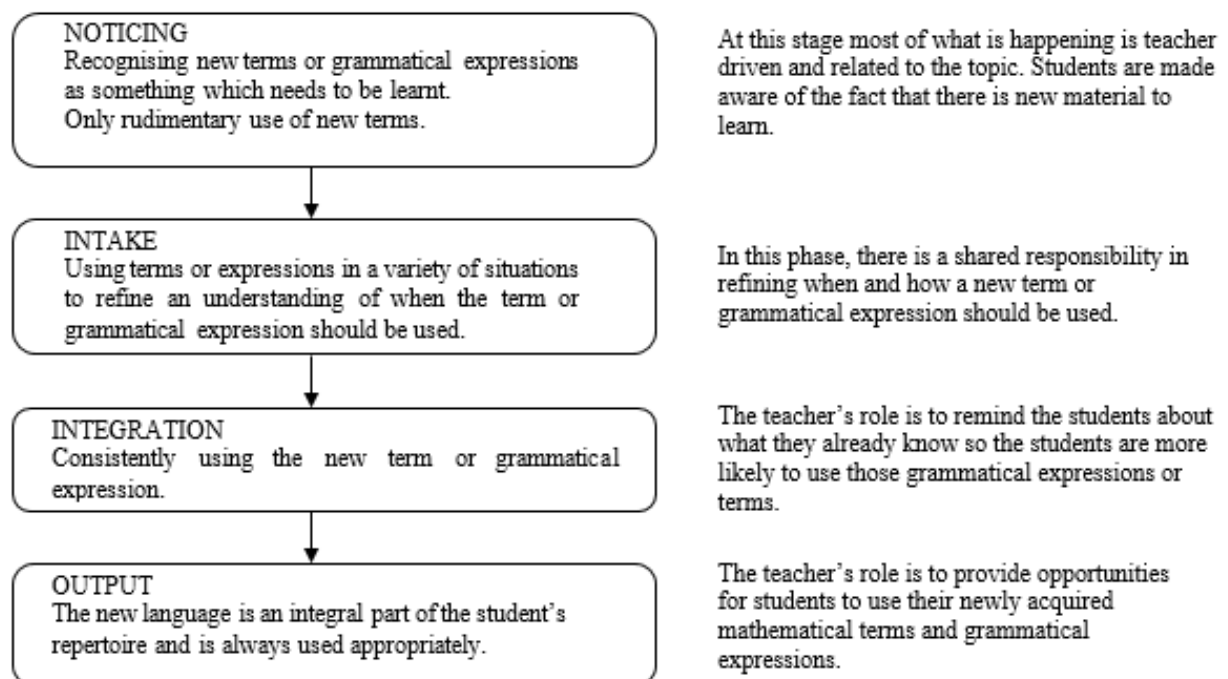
NOTICING
Recognising new terms or grammatical expressions as something which needs to be learnt.
Only rudimentary use of new terms.

At this stage most of what is happening is teacher driven and related to the topic. Students are made aware of the fact that there is new material to learn.

INTAKE
Using terms or expressions in a variety of situations to refine an understanding of when the term or grammatical expression should be used.

In this phase, there is a shared responsibility in refining when and how a new term or grammatical expression should be used.

INTEGRATION
Consistently using the new term or grammatical expression.

The teacher's role is to remind the students about what they already know so the students are more likely to use those grammatical expressions or terms.

OUTPUT
The new language is an integral part of the student's repertoire and is always used appropriately.

The teacher's role is to provide opportunities for students to use their newly acquired mathematical terms and grammatical expressions.